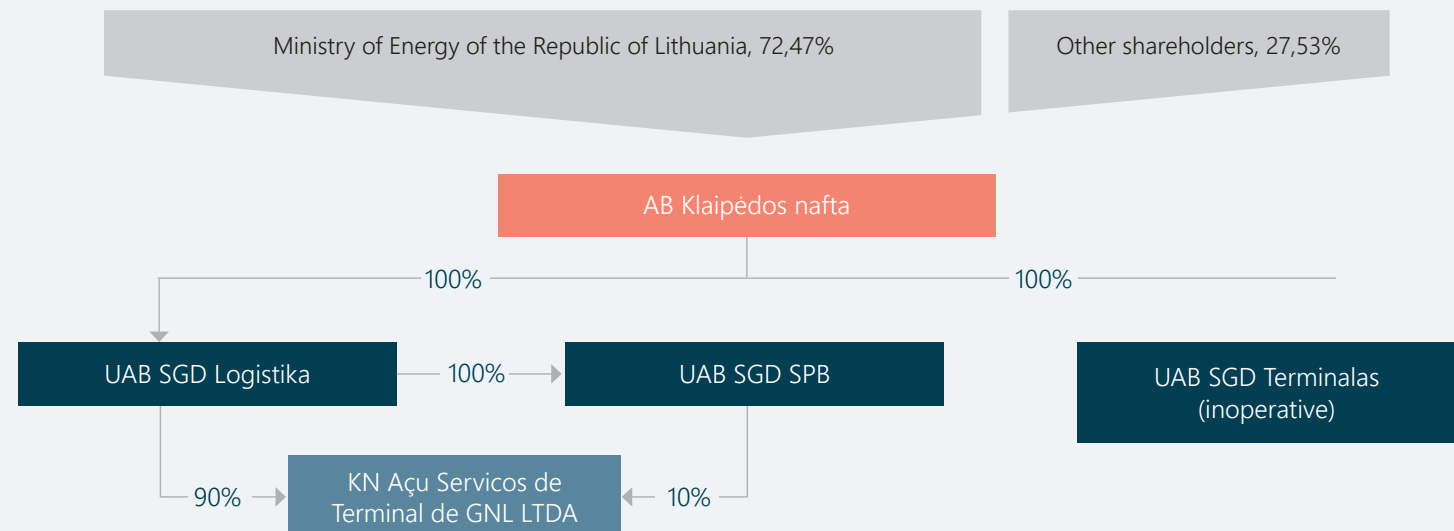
Ministry of Energy of the Republic of Lithuania, 72,47%

Other shareholders, 27,53%

AB Klaipėdos nafta

100%

100%

UAB SGD Logistika

100%

UAB SGD SPB

UAB SGD Terminalas (inoperative)

90%

KN Açu Servicos de Terminal de GNL LTDA

10%